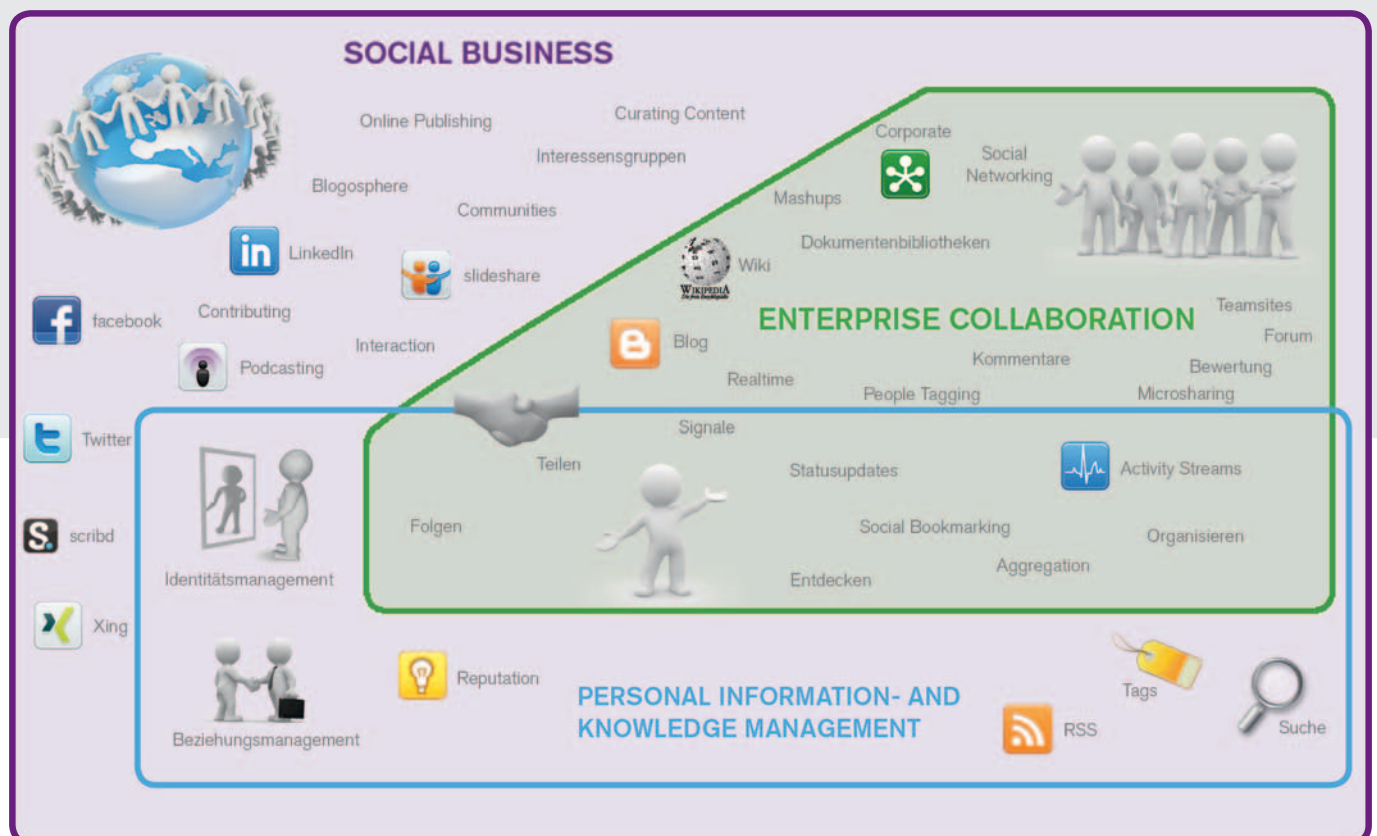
SOCIAL BUSINESS

Online Publishing

Curating Content

Interessensgruppen

Blogosphere

Communities

LinkedIn

slideshare

facebook

Contributing

Podcasting

Interaction

Corporate

Social Networking

Mashups

Dokumentenbibliotheken

Wiki

WIKIPEDIA

ENTERPRISE COLLABORATION

Teamsites

Forum

Blog

Kommentare

Bewertung

Realtime

People Tagging

Microsharing

Twitter

Signale

Teilen

Statusupdates

Activity Streams

Folgen

Social Bookmarking

Organisieren

Identitätsmanagement

Aggregation

Entdecken

scribd

Xing

Reputation

Tags

PERSONAL INFORMATION- AND KNOWLEDGE MANAGEMENT

Suche

RSS

Beziehungsmanagement